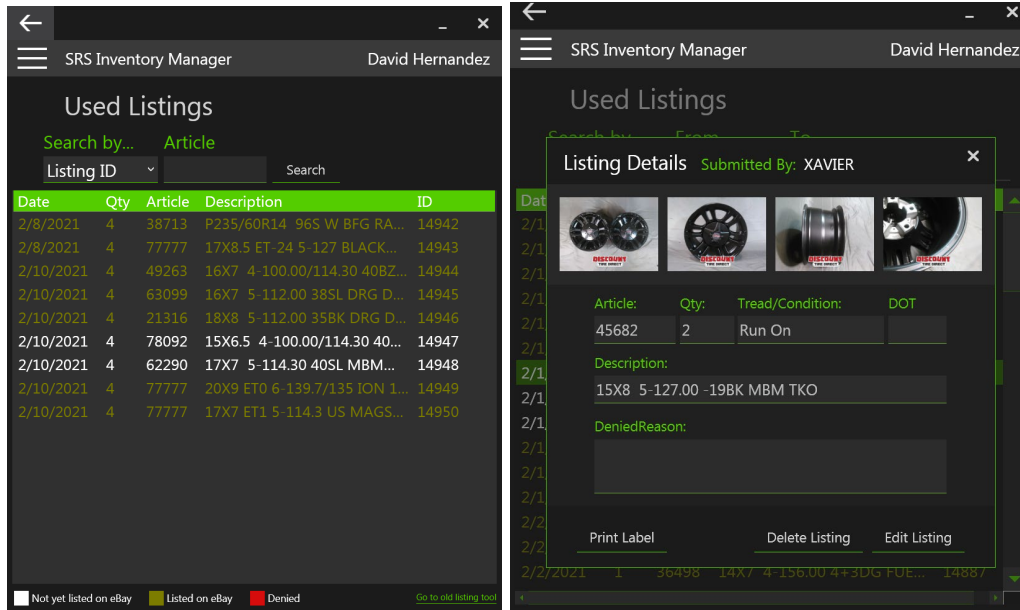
SRS Inventory Manager
David Hernandez

Used Listings

Search by... Article

Listing ID
Search

| Date | Qty | Article | Description | ID |
|---|---|---|---|---|
| 2/8/2021 | 4 | 38713 | P235/60R14 96S W BFG RA... | 14942 |
| 2/8/2021 | 4 | 77777 | 17X8.5 ET-24 5-127 BLACK... | 14943 |
| 2/10/2021 | 4 | 49263 | 16X7 4-100.00/114.30 40BZ... | 14944 |
| 2/10/2021 | 4 | 63099 | 16X7 5-112.00 38SL DRG D... | 14945 |
| 2/10/2021 | 4 | 21316 | 18X8 5-112.00 35BK DRG D... | 14946 |
| 2/10/2021 | 4 | 78092 | 15X6.5 4-100.00/114.30 40... | 14947 |
| 2/10/2021 | 4 | 62290 | 17X7 5-114.30 40SL MBM... | 14948 |
| 2/10/2021 | 4 | 77777 | 20X9 ET0 6-139.7/135 ION 1... | 14949 |
| 2/10/2021 | 4 | 77777 | 17X7 ET1 5-114.3 US MAGS... | 14950 |

Not yet listed on eBay  Listed on eBay  Denied  Go to old listing tool

SRS Inventory Manager
David Hernandez

Used Listings

Search by From To

Listing Details Submitted By: XAVIER

DISCOUNT TIRE DIRECT DISCOUNT TIRE DIRECT DISCOUNT TIRE DIRECT DISCOUNT TIRE DIRECT

Article: 45682
Qty: 2
Tread/Condition: Run On
DOT

Description:
15X8 5-127.00 -19BK MBM TKO

DeniedReason:

Print Label
Delete Listing
Edit Listing

2/2/2021 1 36498 14X7 4-156.00 4+3DG FUE... 14887